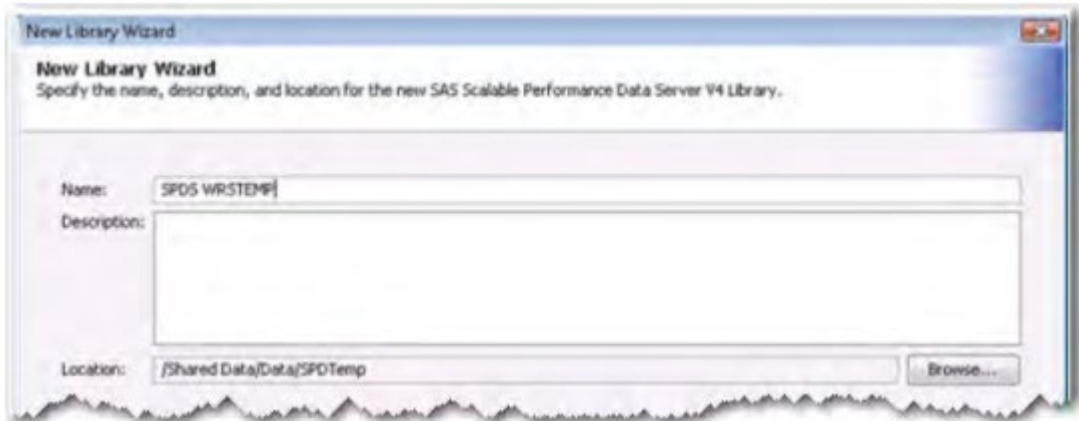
New Library Wizard

New Library Wizard
Specify the name, description, and location for the new SAS Scalable Performance Data Server V4 Library.

Name: SPDS WRSTEMP

Description:

Location: /Shared Data/Data/SPDTemp

Browse...